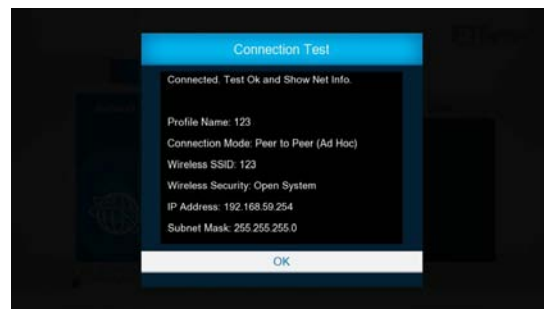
Connection Test

Connected. Test Ok and Show Net Info.

Profile Name: 123

Connection Mode: Peer to Peer (Ad Hoc)

Wireless SSID: 123

Wireless Security: Open System

IP Address: 192.168.59.254

Subnet Mask: 255.255.255.0

OK